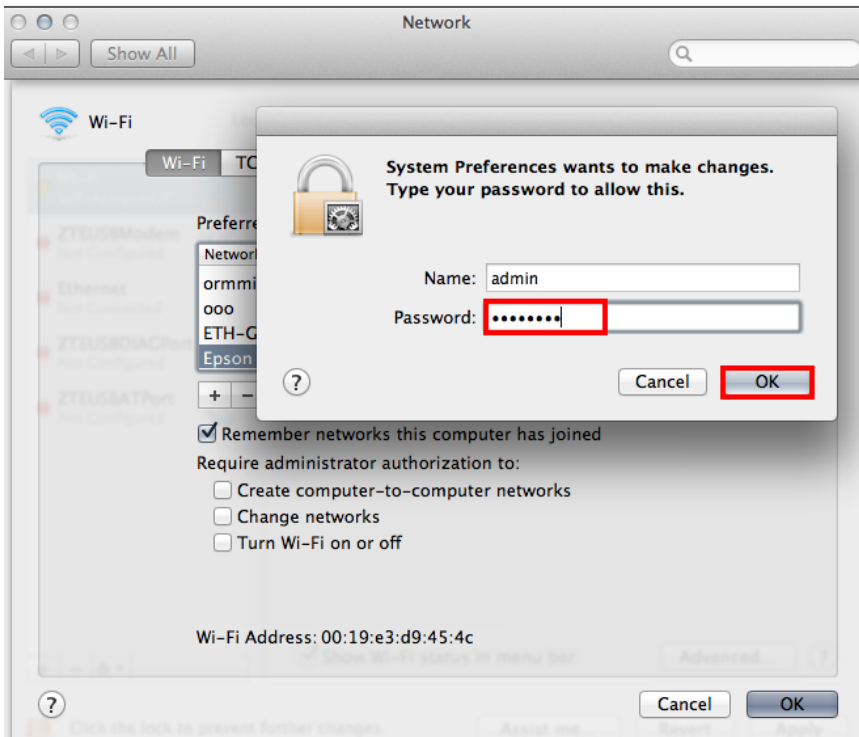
Network

Show All

Wi-Fi

Wi-Fi TC

ZTEUSBModem
Not Configured

Ethernet
Not Connected

ZTEUSBDIAGPort
Not Configured

ZTEUSBATPort
Not Configured

Preferre

Network
ormmi
ooo
ETH-G
Epson

+ −

System Preferences wants to make changes. Type your password to allow this.

Name: admin

Password: ••••••••

?

Cancel

OK

Remember networks this computer has joined

Require administrator authorization to:

Create computer-to-computer networks

Change networks

Turn Wi-Fi on or off

Wi-Fi Address: 00:19:e3:d9:45:4c

Show Wi-Fi status in menu bar

Advanced...

?

?

Cancel

OK

Click the lock to prevent further changes.

Assist me...

Revert

Apply